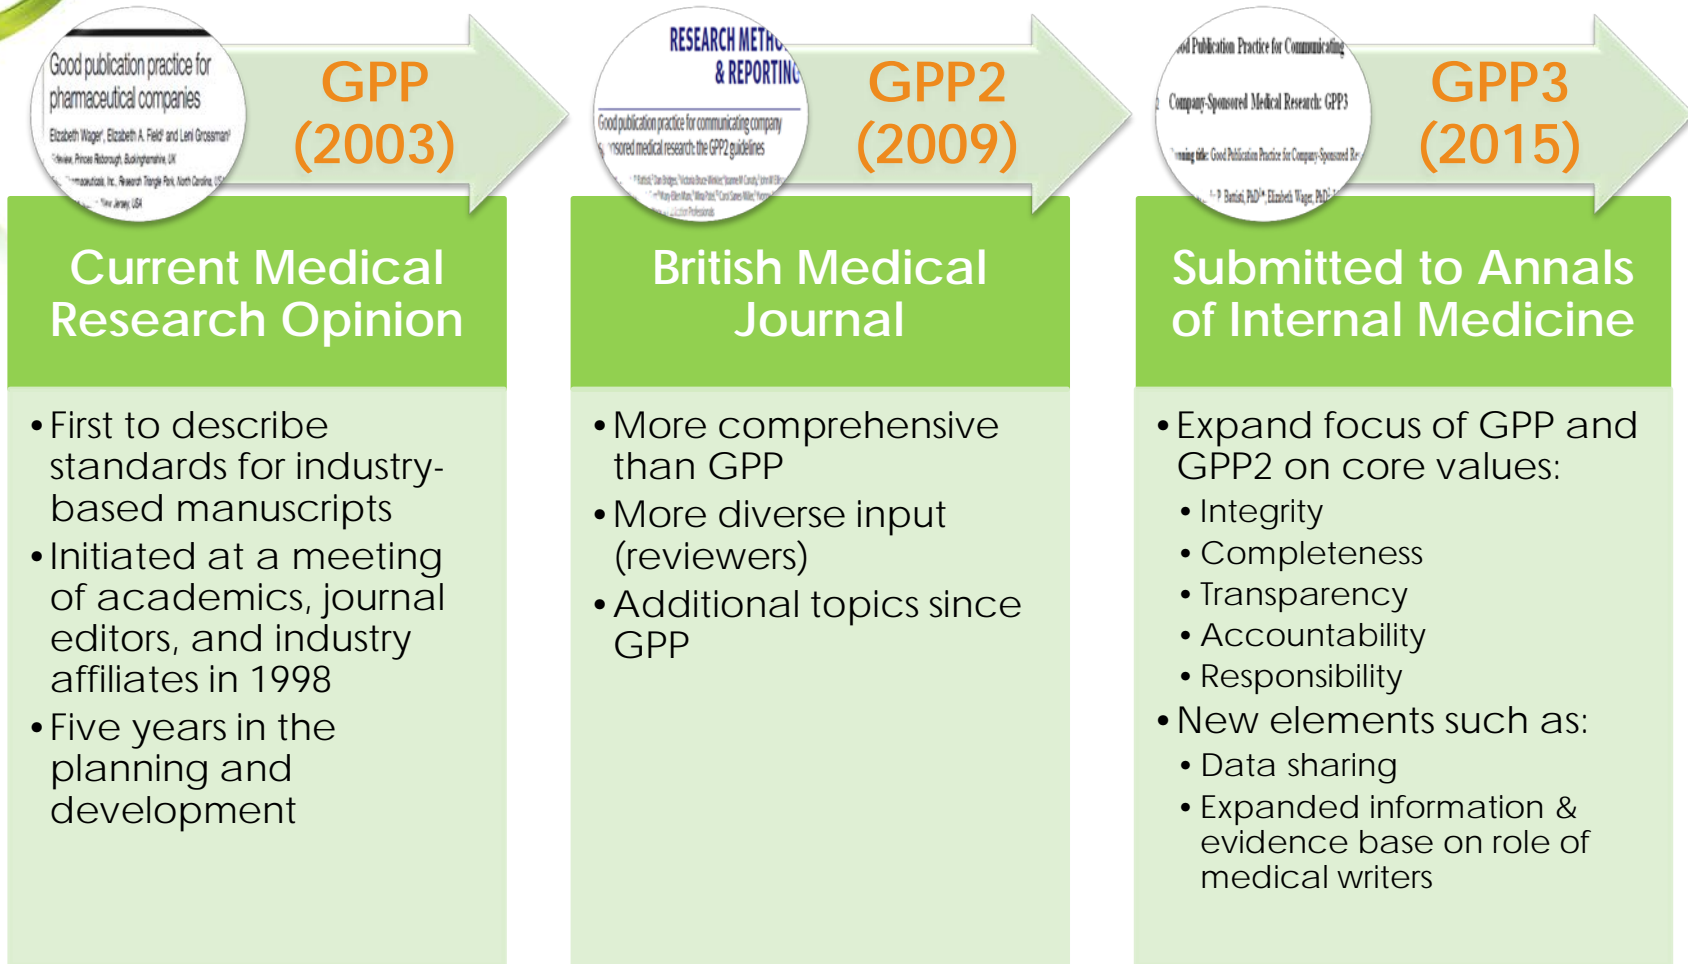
Good publication practice for pharmaceutical companies

Elizabeth Wager, Elizabeth A. Field and Leni Grossman

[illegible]

GPP (2003)

Current Medical Research Opinion

• First to describe standards for industry-based manuscripts
• Initiated at a meeting of academics, journal editors, and industry affiliates in 1998
• Five years in the planning and development

RESEARCH METH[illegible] & REPORTIN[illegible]

Good publication practice for communicating company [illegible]nsored medical research: the GPP2 guidelines

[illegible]

GPP2 (2009)

British Medical Journal

• More comprehensive than GPP
• More diverse input (reviewers)
• Additional topics since GPP

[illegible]od Publication Practice for Communicating Company-Sponsored Medical Research: GPP3

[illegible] title: Good Publication Practice for Company-Sponsored Re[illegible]

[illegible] Battisti, PhD, Elizabeth Wager, PhD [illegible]

GPP3 (2015)

Submitted to Annals of Internal Medicine

• Expand focus of GPP and GPP2 on core values:
• Integrity
• Completeness
• Transparency
• Accountability
• Responsibility
• New elements such as:
• Data sharing
• Expanded information & evidence base on role of medical writers